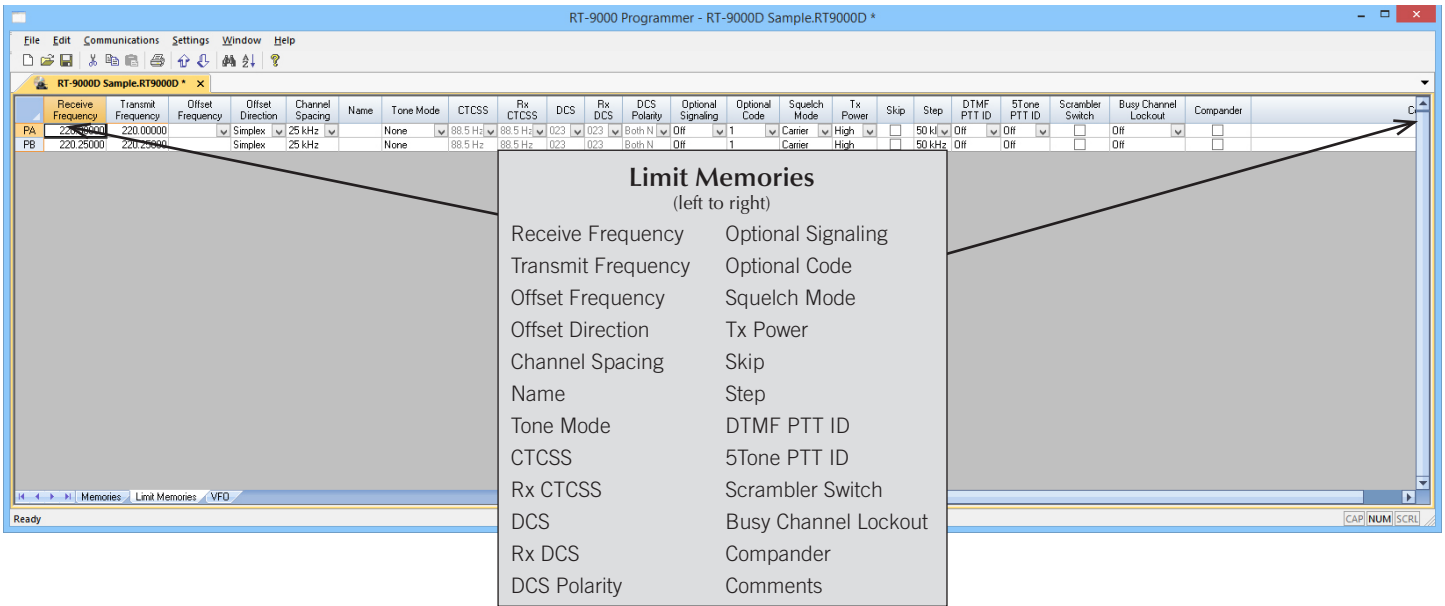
RT-9000 Programmer - RT-9000D Sample.RT9000D *

File Edit Communications Settings Window Help

RT-9000D Sample.RT9000D * ×

| | Receive Frequency | Transmit Frequency | Offset Frequency | Offset Direction | Channel Spacing | Name | Tone Mode | CTCSS | Rx CTCSS | DCS | Rx DCS | DCS Polarity | Optional Signaling | Optional Code | Squelch Mode | Tx Power | Skip | Step | DTMF PTT ID | 5Tone PTT ID | Scrambler Switch | Busy Channel Lockout | Compander | C |
|---|---|---|---|---|---|---|---|---|---|---|---|---|---|---|---|---|---|---|---|---|---|---|---|---|
| PA | 220.00000 | 220.00000 | | Simplex | 25 kHz | | None | 88.5 Hz | 88.5 Hz | 023 | 023 | Both N | Off | 1 | Carrier | High | | 50 kHz | Off | Off | | Off | | |
| PB | 220.25000 | 220.25000 | | Simplex | 25 kHz | | None | 88.5 Hz | 88.5 Hz | 023 | 023 | Both N | Off | 1 | Carrier | High | | 50 kHz | Off | Off | | Off | | |

Memories Limit Memories VFO

Ready CAP NUM SCRL

Limit Memories
(left to right)

Receive Frequency
Transmit Frequency
Offset Frequency
Offset Direction
Channel Spacing
Name
Tone Mode
CTCSS
Rx CTCSS
DCS
Rx DCS
DCS Polarity

Optional Signaling
Optional Code
Squelch Mode
Tx Power
Skip
Step
DTMF PTT ID
5Tone PTT ID
Scrambler Switch
Busy Channel Lockout
Compander
Comments